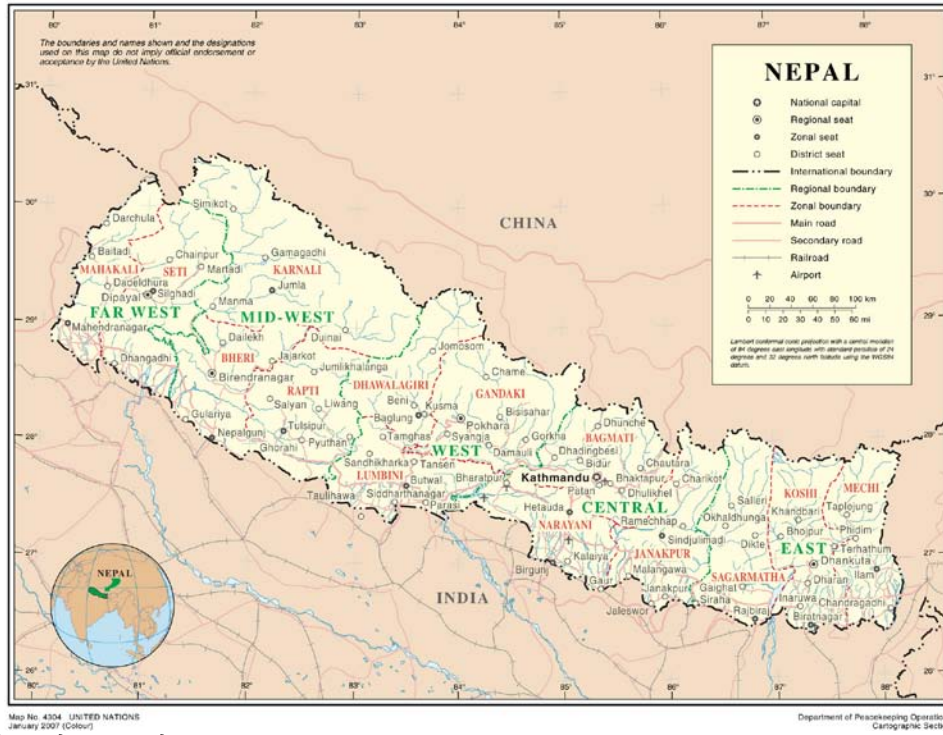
80° 81° 82° 83° 84° 85° 86° 87° 88°

The boundaries and names shown and the designations used on this map do not imply official endorsement or acceptance by the United Nations.

NEPAL

National capital
Regional seat
Zonal seat
District seat
International boundary
Regional boundary
Zonal boundary
Main road
Secondary road
Railroad
Airport

0 20 40 60 80 100 km
0 10 20 30 40 50 60 mi

Lambert conformal conic projection with a central meridian of 84 degrees east longitude with standard parallels of 24 degrees and 32 degrees north latitude using the WGS84 datum.

31° 30° 29° 28° 27° 26°

CHINA

INDIA

NEPAL

FAR WEST
MID-WEST
WEST
CENTRAL
EAST

MAHAKALI
SETI
KARNALI
BHERI
RAPTI
DHAWALAGIRI
GANDAKI
LUMBINI
BAGMATI
NARAYANI
JANAKPUR
SAGARMATHA
KOSHI
MECHI

Darchula
Simikot
Baitadi
Chainpur
Gamagadhi
Martadi
Jumla
Dadeldhura
Silgadi
Dipayal
Manma
Mahendranagar
Dailekh
Dunai
Dhangadhi
Jajarkot
Jomsom
Birendranagar
Jumlikhalanga
Chame
Salyan
Liwang
Beni
Kusma
Bisisahar
Gularia
Baglung
Pokhara
Dhunche
Nepalgunj
Tulsipur
Tamghas
Syangja
Gorkha
Ghorahi
Pyuthan
Damauli
Dhadingbesi
Sandhikharka
Tansen
Bidur
Chautara
Butwal
Bharatpur
Kathmandu
Bhaktapur
Charikot
Taulihawa
Siddharthanagar
Parasi
Patan
Dhulikhel
Salleri
Khandbari
Hetauda
Ramechhap
Okhaldhunga
Taplejung
Sindhulimadi
Diktel
Phidim
Bhojpur
Terhathum
Birgunj
Kalaiya
Malangawa
Dhankuta
Gaur
Janakpur
Gaighat
Siraha
Dharan
Ilam
Inaruwa
Chandragadhi
Jaleswor
Rajbiraj
Biratnagar

Map No. 4304 UNITED NATIONS
January 2007 (Colour)

Department of Peacekeeping Operatio
Cartographic Secti